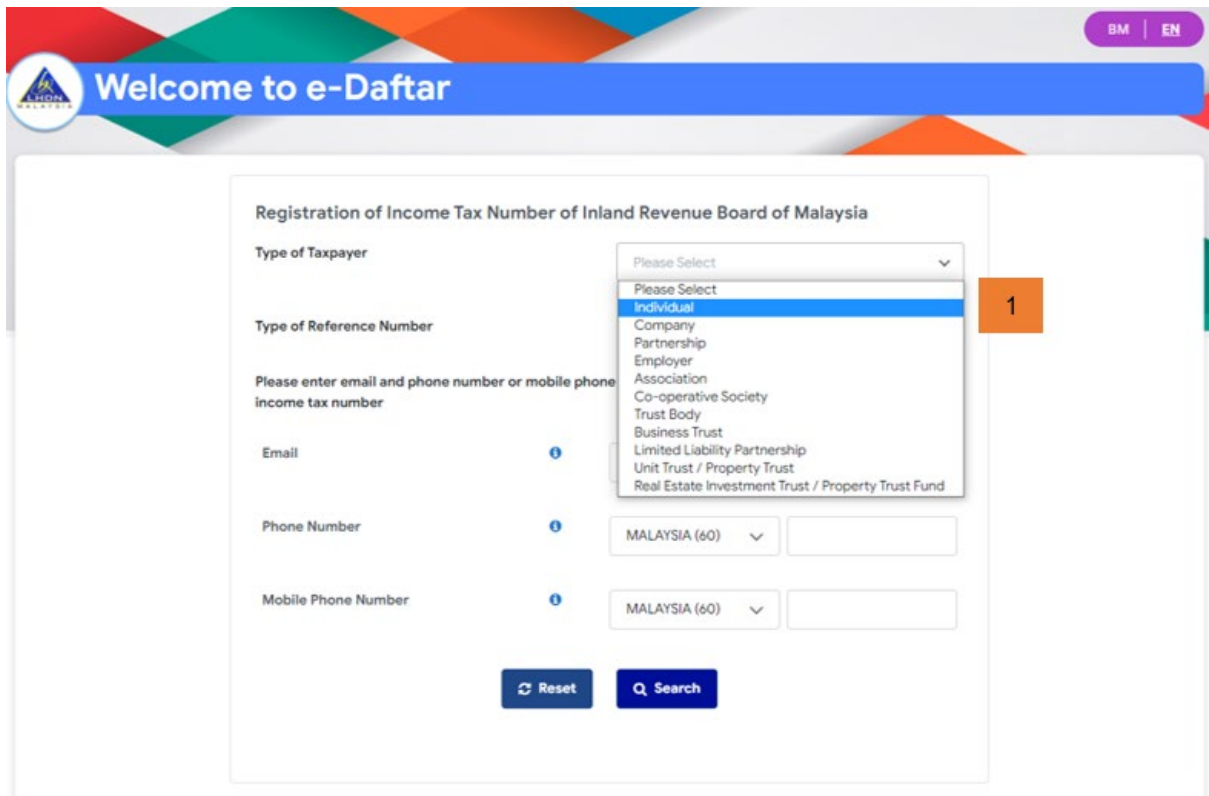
BM | EN

LHDN MALAYSIA

Welcome to e-Daftar

Registration of Income Tax Number of Inland Revenue Board of Malaysia

Type of Taxpayer

Please Select

Please Select
Individual
Company
Partnership
Employer
Association
Co-operative Society
Trust Body
Business Trust
Limited Liability Partnership
Unit Trust / Property Trust
Real Estate Investment Trust / Property Trust Fund

1

Type of Reference Number

Please enter email and phone number or mobile phone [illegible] income tax number

Email

Phone Number

MALAYSIA (60)

Mobile Phone Number

MALAYSIA (60)

Reset

Search